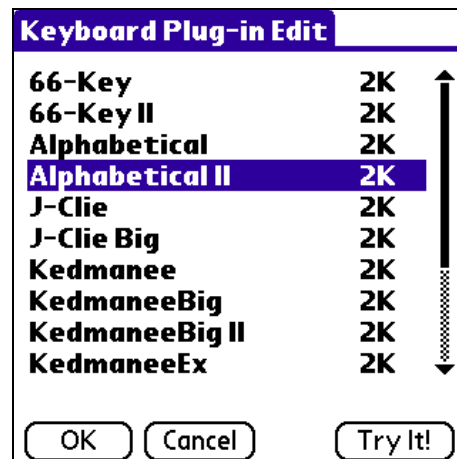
Keyboard Plug-in Edit

| | |
|---|---|
| 66-Key | 2K |
| 66-Key II | 2K |
| Alphabetical | 2K |
| Alphabetical II | 2K |
| J-Clie | 2K |
| J-Clie Big | 2K |
| Kedmanee | 2K |
| KedmaneeBig | 2K |
| KedmaneeBig II | 2K |
| KedmaneeEx | 2K |

OK Cancel Try It!